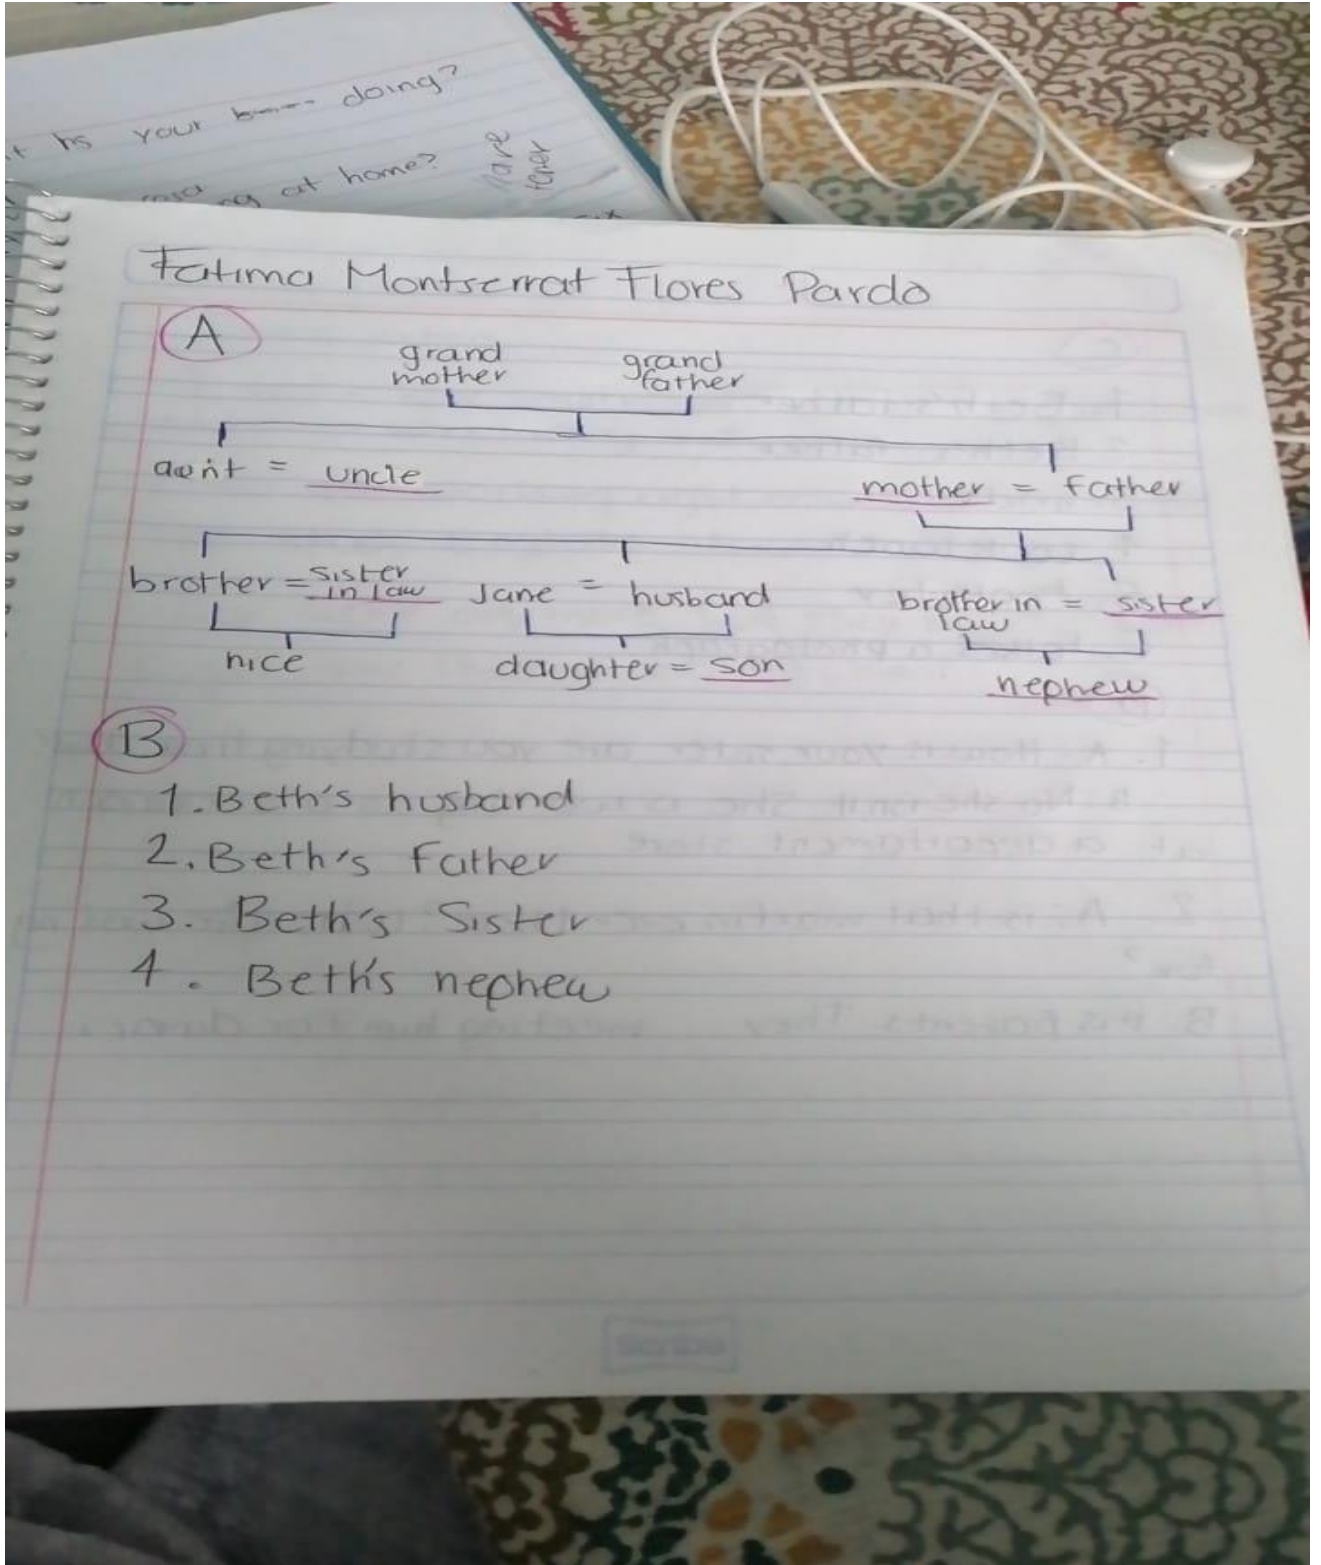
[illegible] is your b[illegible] doing?
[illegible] at home?
have fever

Fatima Montserrat Flores Pardo

A

grand mother
grand father

aunt = uncle
mother = Father

brother = sister in law
Jane = husband
brother in law = sister

nice
daughter = son
nephew

B

1. Beth's husband
2. Beth's Father
3. Beth's Sister
4. Beth's nephew